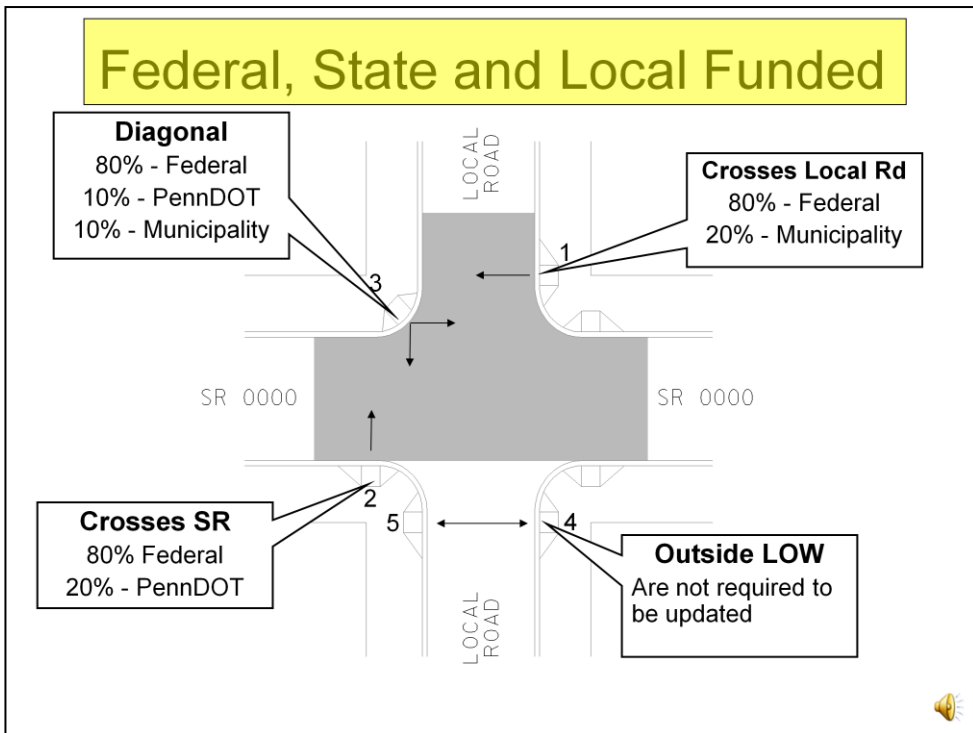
Federal, State and Local Funded

Diagonal
80% - Federal
10% - PennDOT
10% - Municipality

LOCAL ROAD

Crosses Local Rd
80% - Federal
20% - Municipality

1

3

SR 0000

SR 0000

2

5

4

Crosses SR
80% Federal
20% - PennDOT

Outside LOW
Are not required to be updated

LOCAL ROAD